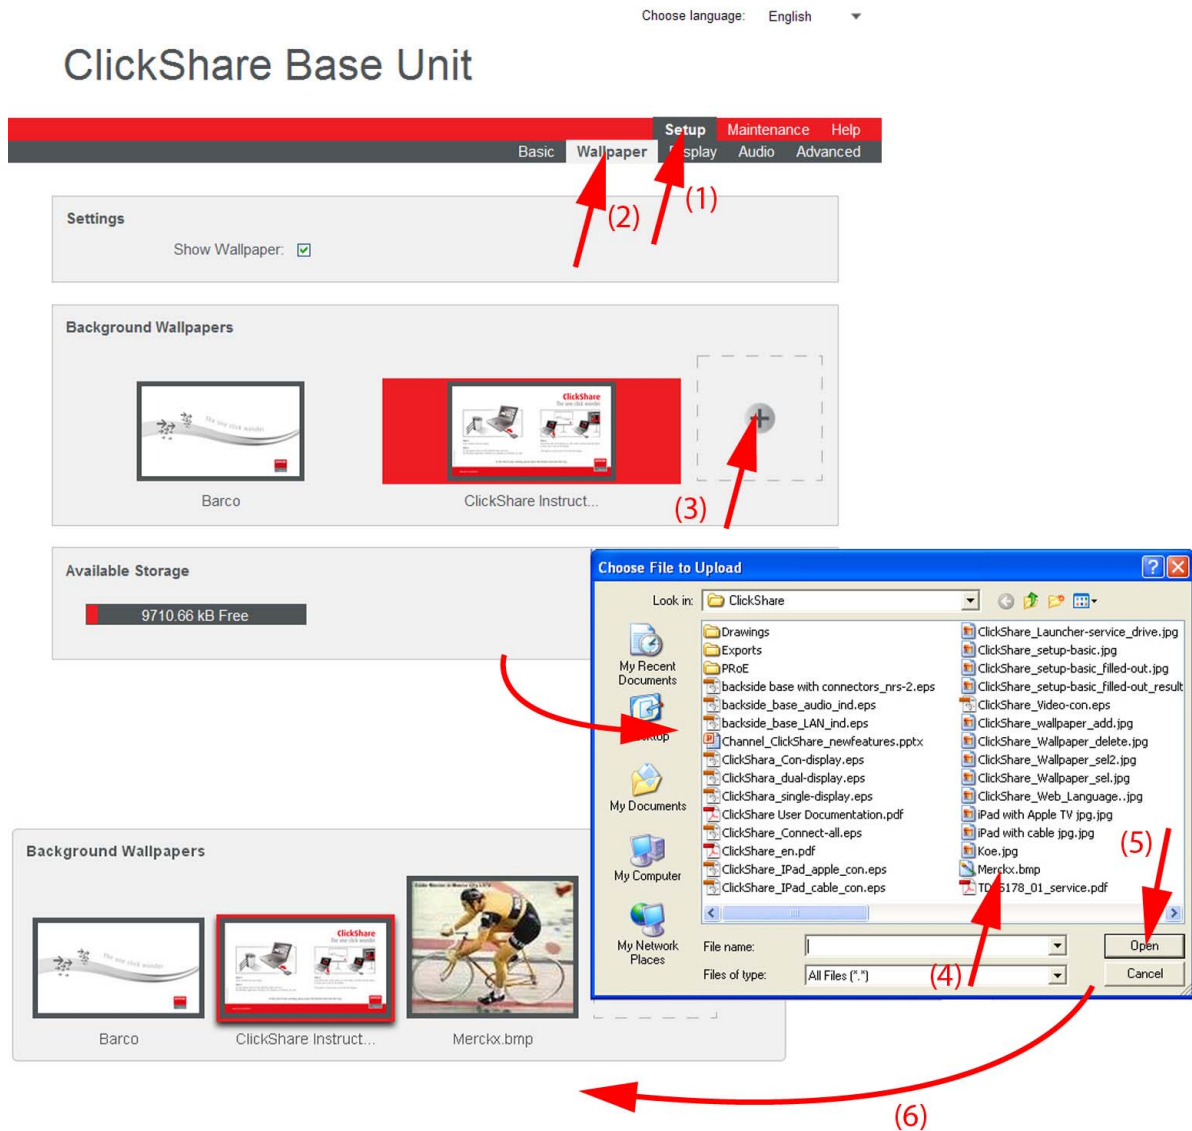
Choose language: English

ClickShare Base Unit

Setup Maintenance Help
Basic Wallpaper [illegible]splay Audio Advanced

(1)
(2)

Settings
Show Wallpaper: ☑

Background Wallpapers

Barco
ClickShare Instruct...

(3)

Available Storage
9710.66 kB Free

Choose File to Upload
Look in: ClickShare
My Recent Documents
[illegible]ktop
My Documents
My Computer
My Network Places

Drawings
Exports
PRoE
backside base with connectors_nrs-2.eps
backside_base_audio_ind.eps
backside_base_LAN_ind.eps
Channel_ClickShare_newfeatures.pptx
ClickShara_Con-display.eps
ClickShara_dual-display.eps
ClickShara_single-display.eps
ClickShare User Documentation.pdf
ClickShare_Connect-all.eps
ClickShare_en.pdf
ClickShare_IPad_apple_con.eps
ClickShare_IPad_cable_con.eps
ClickShare_Launcher-service_drive.jpg
ClickShare_setup-basic.jpg
ClickShare_setup-basic_filled-out.jpg
ClickShare_setup-basic_filled-out_result
ClickShare_Video-con.eps
ClickShare_wallpaper_add.jpg
ClickShare_Wallpaper_delete.jpg
ClickShare_Wallpaper_sel2.jpg
ClickShare_Wallpaper_sel.jpg
ClickShare_Web_Language..jpg
iPad with Apple TV jpg.jpg
iPad with cable jpg.jpg
Koe.jpg
Merckx.bmp
TD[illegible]5178_01_service.pdf

File name:
Files of type: All Files (*.*)
Open
Cancel

(4)
(5)

Background Wallpapers
Barco
ClickShare Instruct...
Merckx.bmp

(6)